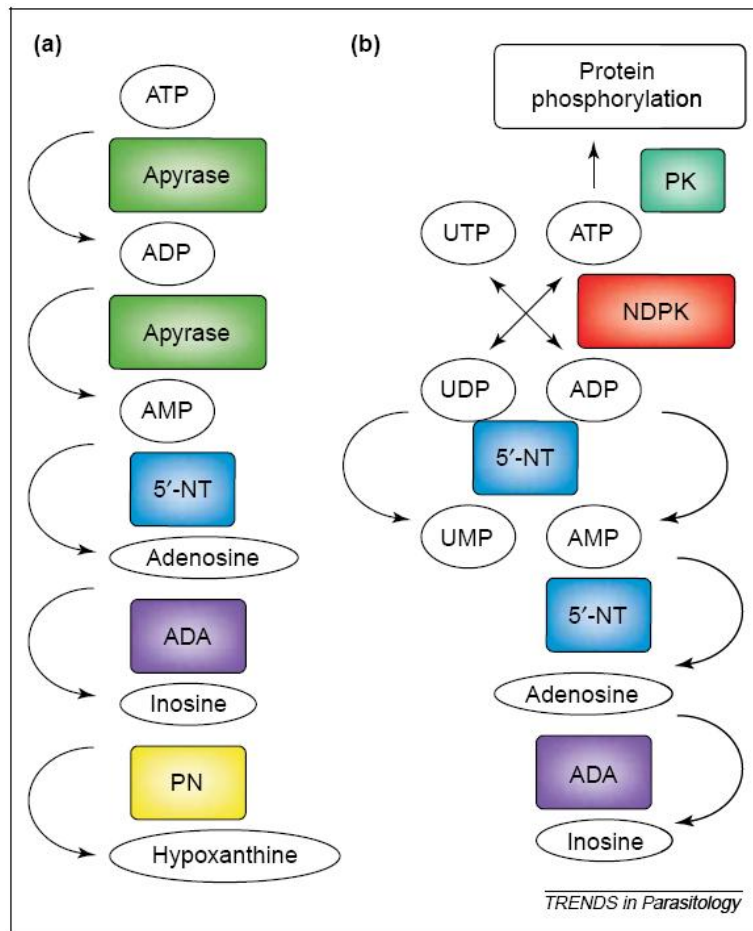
(a)

ATP

Apyrase

ADP

Apyrase

AMP

5′-NT

Adenosine

ADA

Inosine

PN

Hypoxanthine

(b)

Protein phosphorylation

PK

UTP

ATP

NDPK

UDP

ADP

5′-NT

UMP

AMP

5′-NT

Adenosine

ADA

Inosine

TRENDS in Parasitology